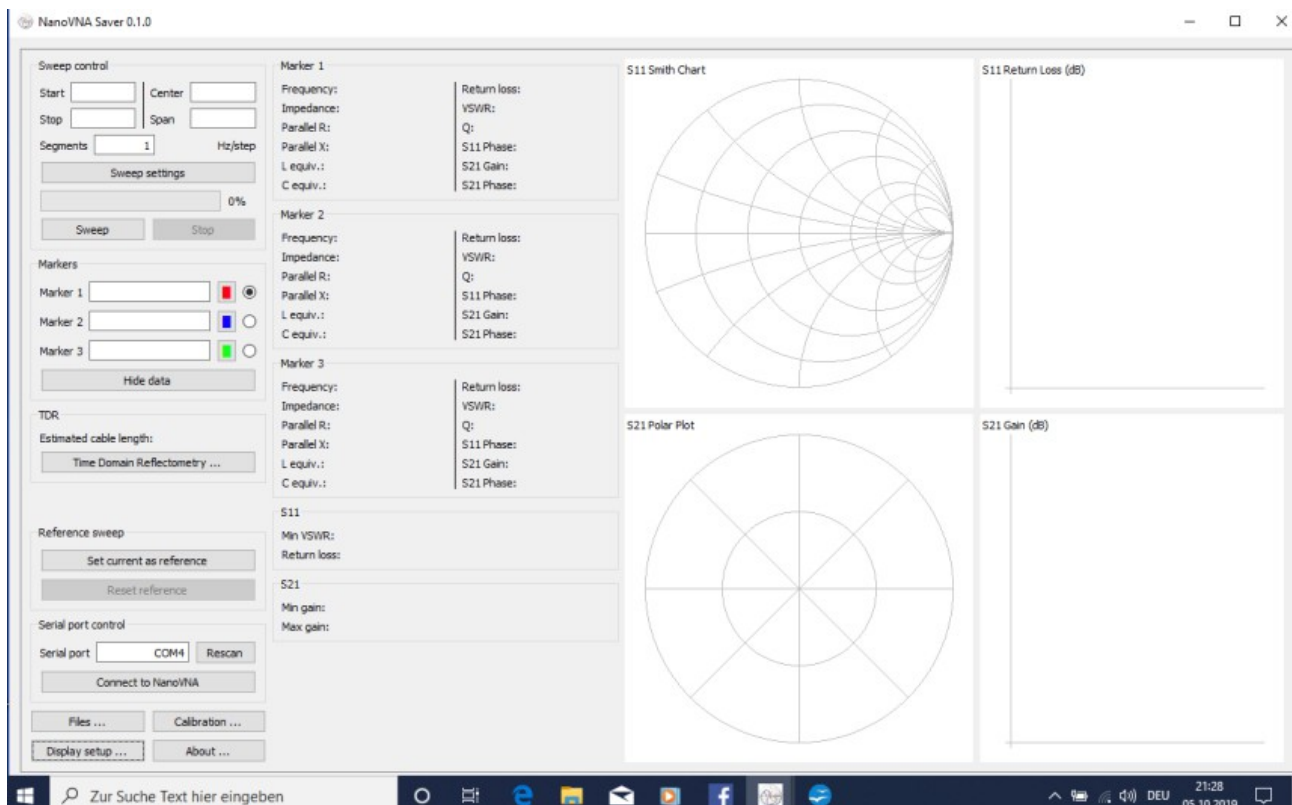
NanoVNA Saver 0.1.0

Sweep control
Start
Center
Stop
Span
Segments 1 Hz/step
Sweep settings
0%
Sweep
Stop

Markers
Marker 1
Marker 2
Marker 3
Hide data

TDR
Estimated cable length:
Time Domain Reflectometry ...

Reference sweep
Set current as reference
Reset reference

Serial port control
Serial port COM4 Rescan
Connect to NanoVNA

Files ...
Calibration ...
Display setup ...
About ...

Marker 1
Frequency:
Impedance:
Parallel R:
Parallel X:
L equiv.:
C equiv.:
Return loss:
VSWR:
Q:
S11 Phase:
S21 Gain:
S21 Phase:

Marker 2
Frequency:
Impedance:
Parallel R:
Parallel X:
L equiv.:
C equiv.:
Return loss:
VSWR:
Q:
S11 Phase:
S21 Gain:
S21 Phase:

Marker 3
Frequency:
Impedance:
Parallel R:
Parallel X:
L equiv.:
C equiv.:
Return loss:
VSWR:
Q:
S11 Phase:
S21 Gain:
S21 Phase:

S11
Min VSWR:
Return loss:

S21
Min gain:
Max gain:

S11 Smith Chart

S11 Return Loss (dB)

S21 Polar Plot

S21 Gain (dB)

Zur Suche Text hier eingeben
DEU 21:28 05.10.2019